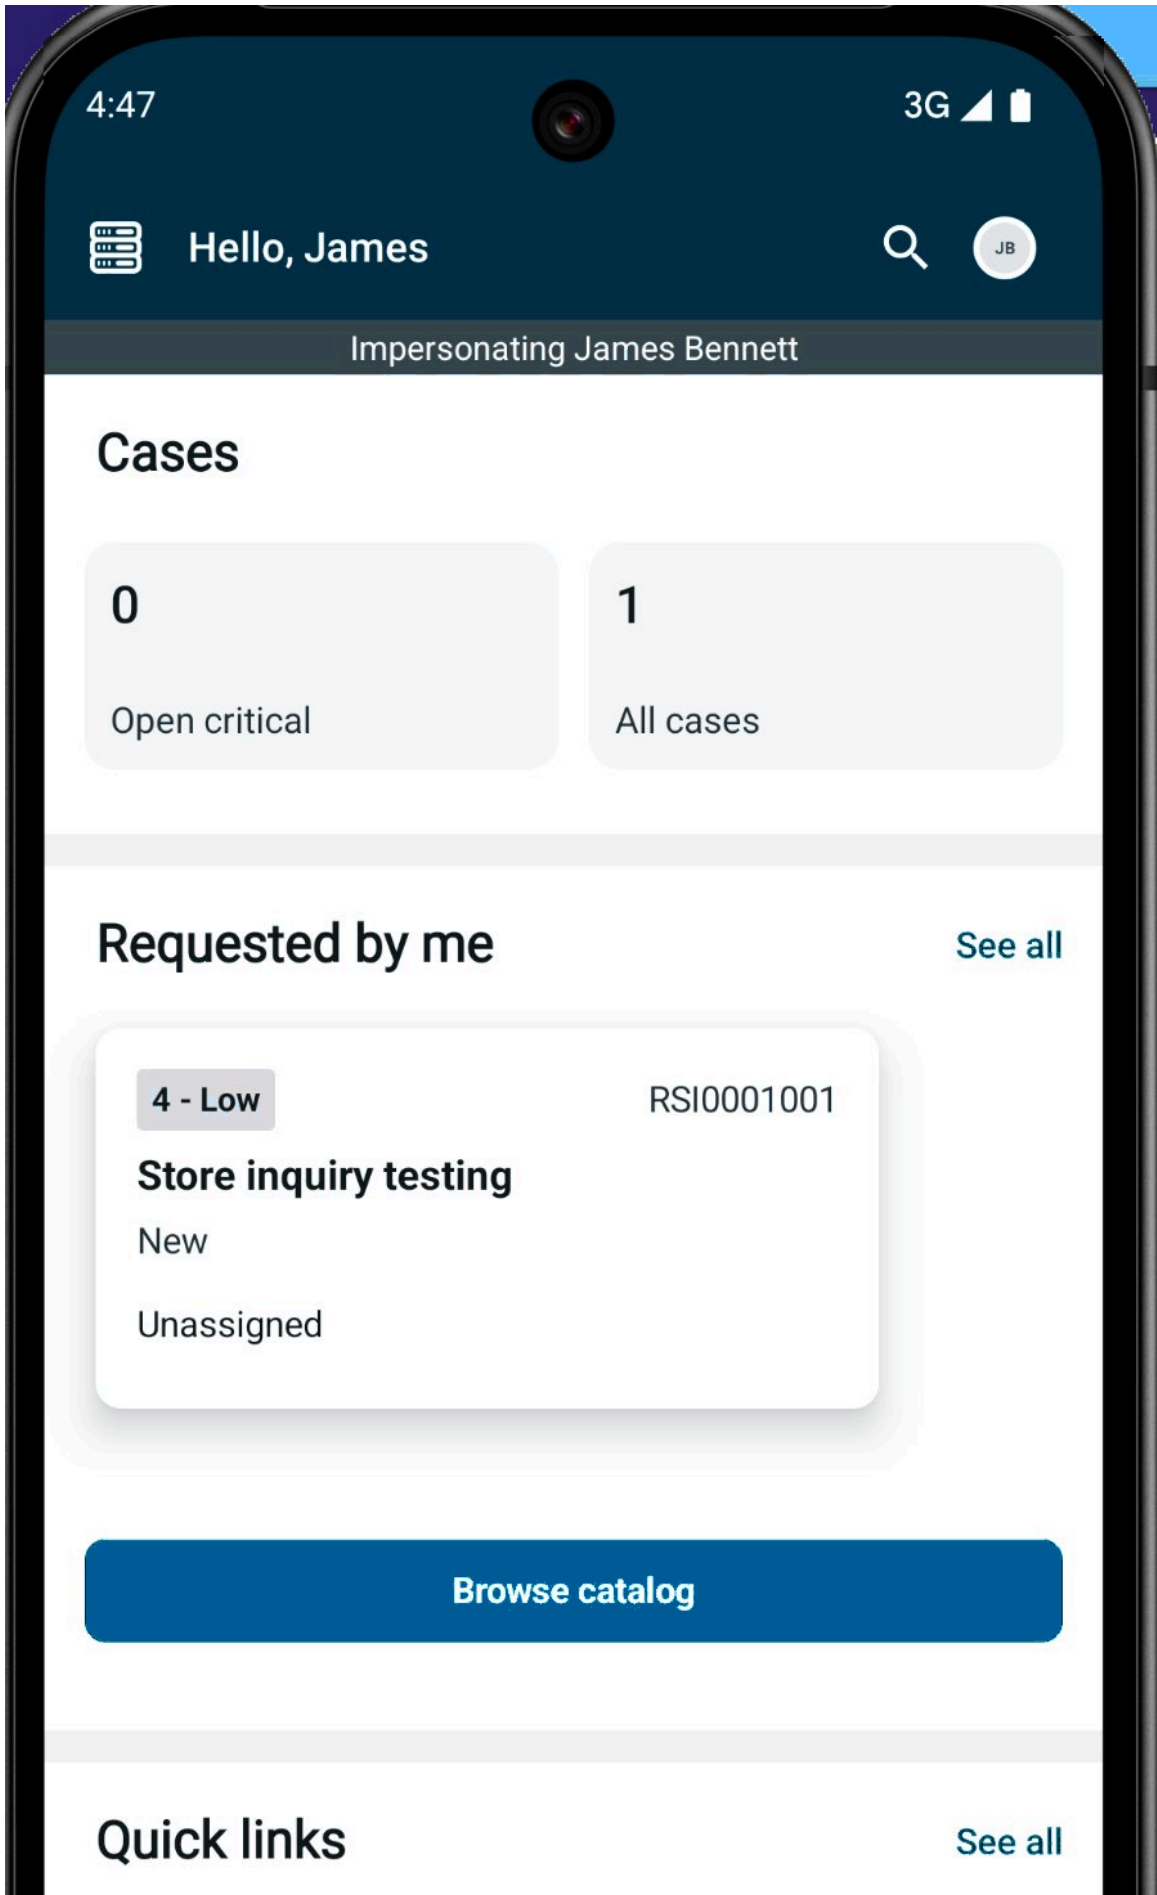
4:47

3G

Hello, James

JB

Impersonating James Bennett

Cases

0

Open critical

1

All cases

Requested by me

See all

4 - Low

RSI0001001

Store inquiry testing

New

Unassigned

Browse catalog

Quick links

See all